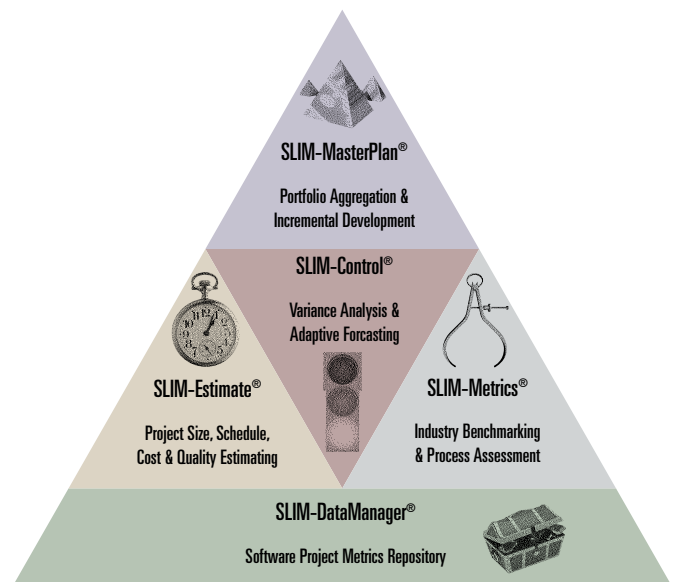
SLIM-MasterPlan®

Portfolio Aggregation & Incremental Development

SLIM-Control®

Variance Analysis & Adaptive Forcasting

SLIM-Estimate®

Project Size, Schedule, Cost & Quality Estimating

SLIM-Metrics®

Industry Benchmarking & Process Assessment

SLIM-DataManager®

Software Project Metrics Repository